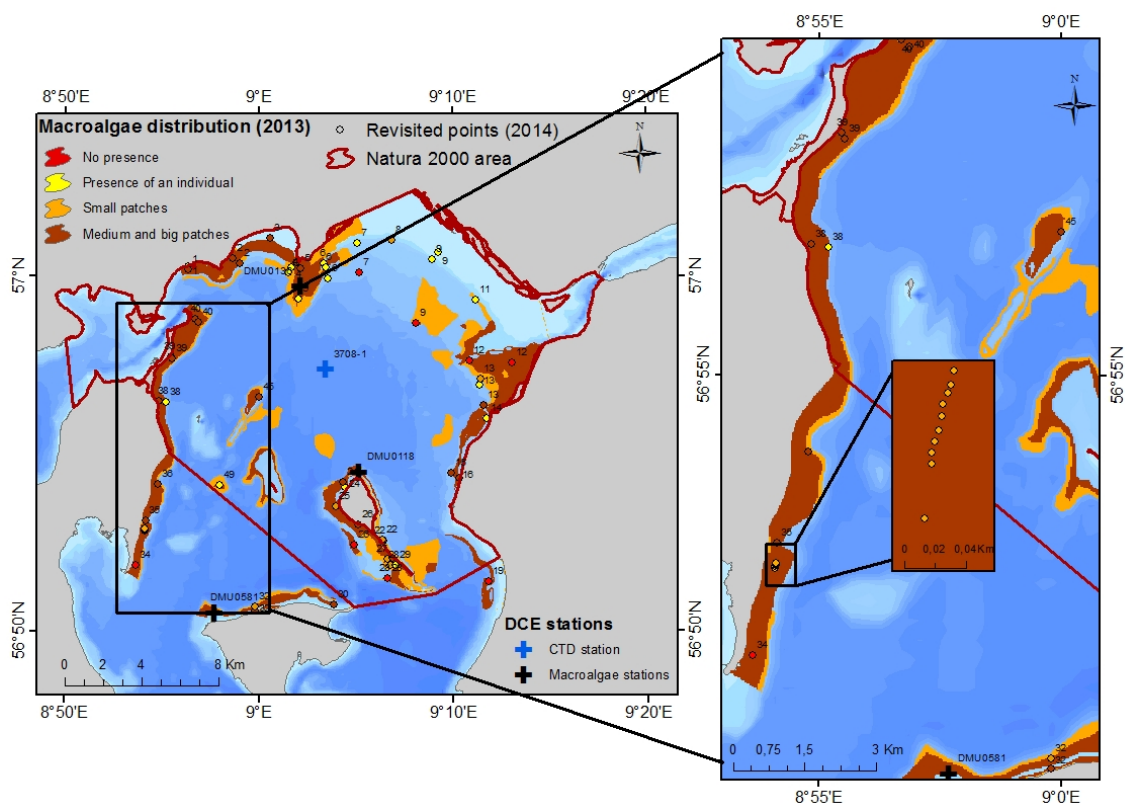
8°50'E 9°E 9°10'E 9°20'E

Macroalgae distribution (2013)
No presence
Presence of an individual
Small patches
Medium and big patches

Revisited points (2014)
Natura 2000 area

N

57°N 57°N

DMU0131
3708-1
DMU0118
DMU0581

1 2 3 4 5 6 7 7 8 9 9 11 12 12 13 13 13 16 19 20 22 24 25 26 28 29 30 32 34 35 36 38 38 39 40 45 49

DCE stations
CTD station
Macroalgae stations

0 2 4 8 Km

56°50'N 56°50'N

8°50'E 9°E 9°10'E 9°20'E

8°55'E 9°0'E

N

38 39 40 38 38 45 36

56°55'N 56°55'N

0 0,02 0,04 Km

34

0 0,75 1,5 3 Km

DMU0581
32

8°55'E 9°0'E